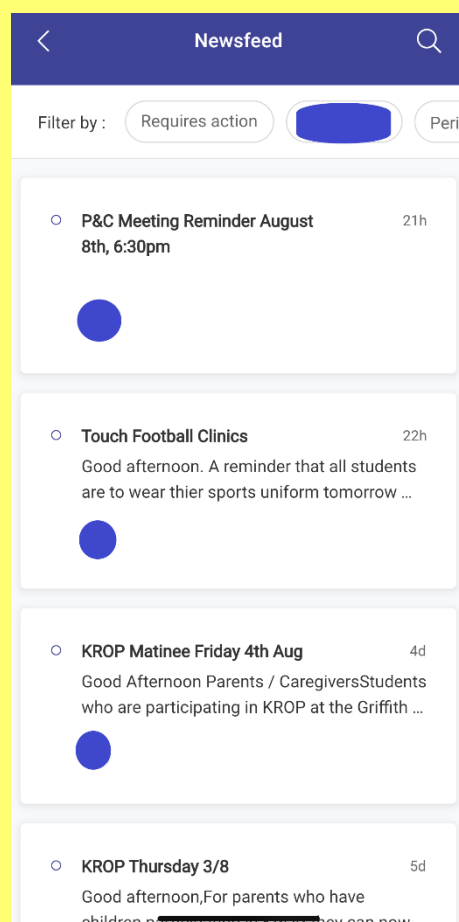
Newsfeed

Filter by : Requires action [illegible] Peri

P&C Meeting Reminder August 8th, 6:30pm
21h

Touch Football Clinics
22h
Good afternoon. A reminder that all students are to wear thier sports uniform tomorrow ...

KROP Matinee Friday 4th Aug
4d
Good Afternoon Parents / CaregiversStudents who are participating in KROP at the Griffith ...

KROP Thursday 3/8
5d
Good afternoon,For parents who have children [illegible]